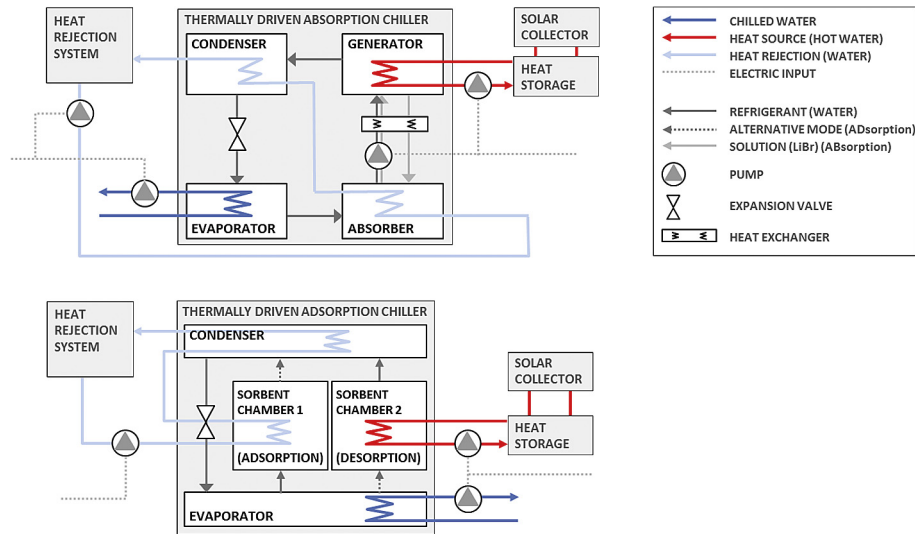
HEAT REJECTION SYSTEM

THERMALLY DRIVEN ABSORPTION CHILLER

CONDENSER

GENERATOR

SOLAR COLLECTOR

HEAT STORAGE

EVAPORATOR

ABSORBER

CHILLED WATER
HEAT SOURCE (HOT WATER)
HEAT REJECTION (WATER)
ELECTRIC INPUT

REFRIGERANT (WATER)
ALTERNATIVE MODE (ADsorption)
SOLUTION (LiBr) (ABsorption)

PUMP

EXPANSION VALVE

HEAT EXCHANGER

HEAT REJECTION SYSTEM

THERMALLY DRIVEN ADSORPTION CHILLER

CONDENSER

SORBENT CHAMBER 1 (ADSORPTION)

SORBENT CHAMBER 2 (DESORPTION)

SOLAR COLLECTOR

HEAT STORAGE

EVAPORATOR